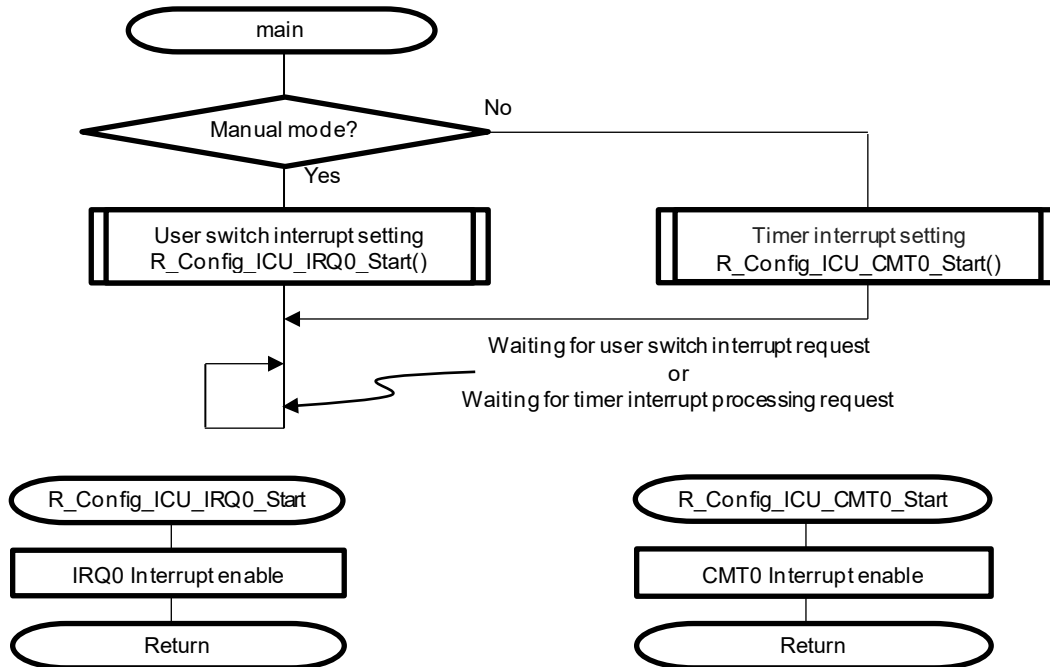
main

Manual mode?

No

Yes

User switch interrupt setting
R_Config_ICU_IRQ0_Start()

Timer interrupt setting
R_Config_ICU_CMT0_Start()

Waiting for user switch interrupt request
or
Waiting for timer interrupt processing request

R_Config_ICU_IRQ0_Start

IRQ0 Interrupt enable

Return

R_Config_ICU_CMT0_Start

CMT0 Interrupt enable

Return